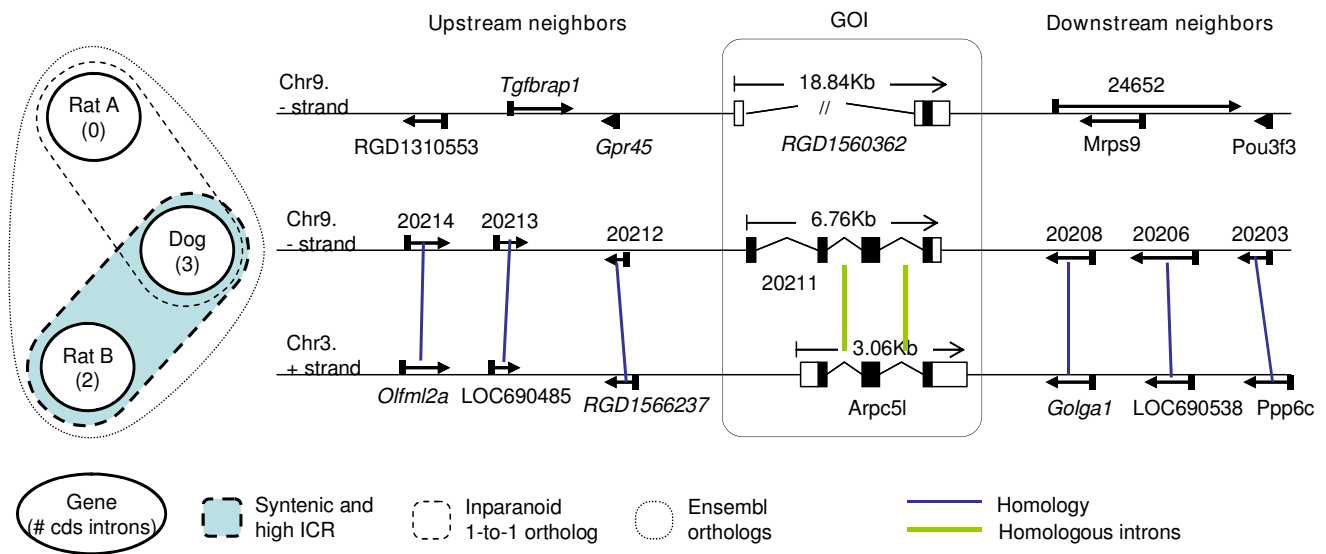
Upstream neighbors

GOI

Downstream neighbors

Rat A
(0)

Dog
(3)

Rat B
(2)

Chr9.
- strand

Tgfbrap1

RGD1310553

Gpr45

18.84Kb

//

RGD1560362

24652

Mrps9

Pou3f3

Chr9.
- strand

20214

20213

20212

6.76Kb

20211

20208

20206

20203

Chr3.
+ strand

Olfml2a

LOC690485

RGD1566237

3.06Kb

Arpc5l

Golga1

LOC690538

Ppp6c

Gene
(# cds introns)

Syntenic and
high ICR

Inparanoid
1-to-1 ortholog

Ensembl
orthologs

Homology

Homologous introns